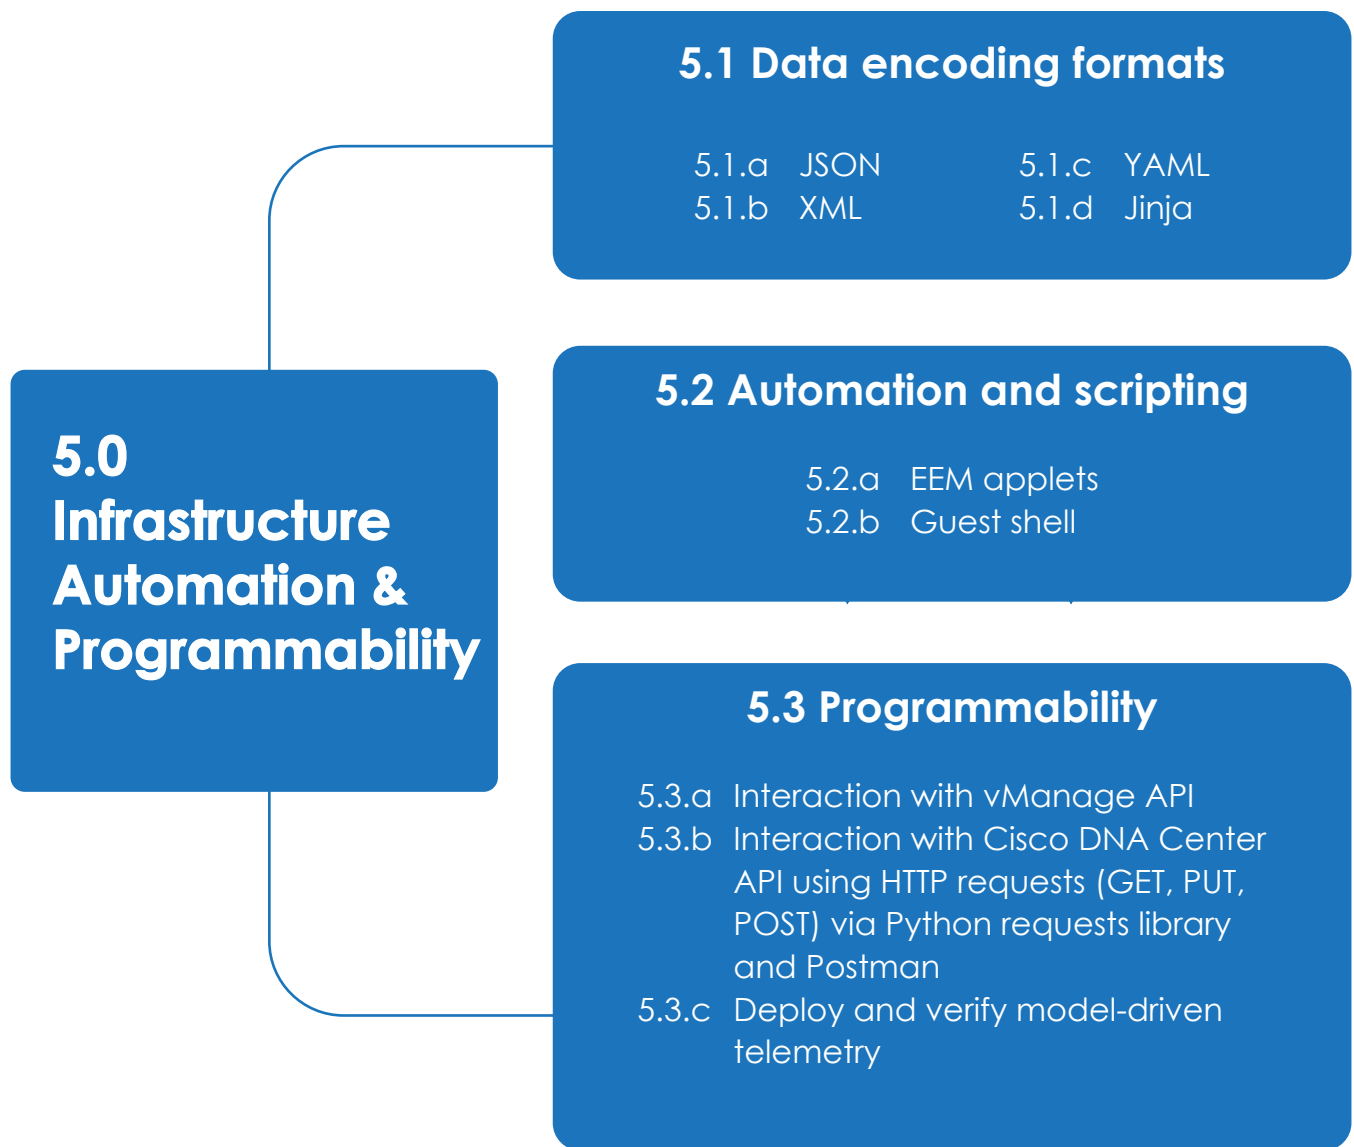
5.0 Infrastructure Automation & Programmability

5.1 Data encoding formats

5.1.a JSON
5.1.b XML
5.1.c YAML
5.1.d Jinja

5.2 Automation and scripting

5.2.a EEM applets
5.2.b Guest shell

5.3 Programmability

5.3.a Interaction with vManage API
5.3.b Interaction with Cisco DNA Center API using HTTP requests (GET, PUT, POST) via Python requests library and Postman
5.3.c Deploy and verify model-driven telemetry